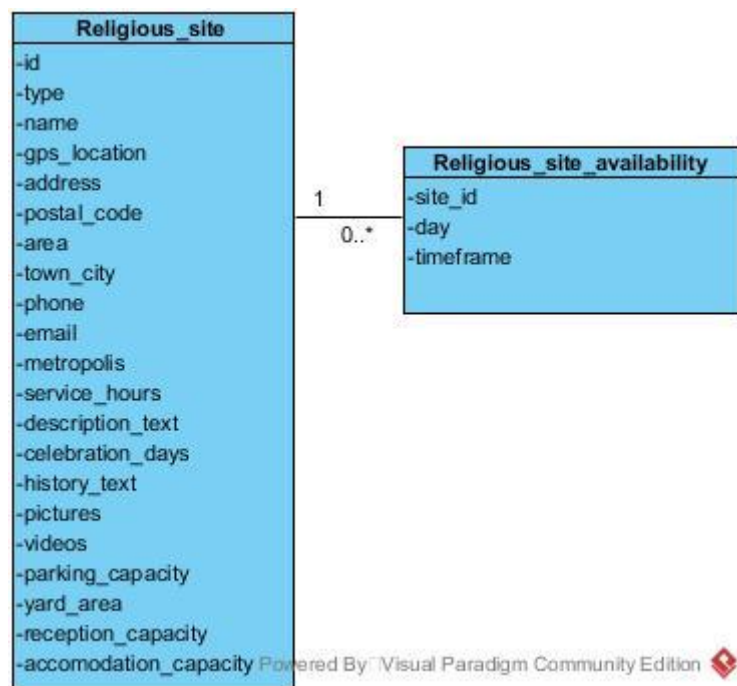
Religious_site

-id
-type
-name
-gps_location
-address
-postal_code
-area
-town_city
-phone
-email
-metropolis
-service_hours
-description_text
-celebration_days
-history_text
-pictures
-videos
-parking_capacity
-yard_area
-reception_capacity
-accomodation_capacity

1

0..*

Religious_site_availability

-site_id
-day
-timeframe

Powered By Visual Paradigm Community Edition